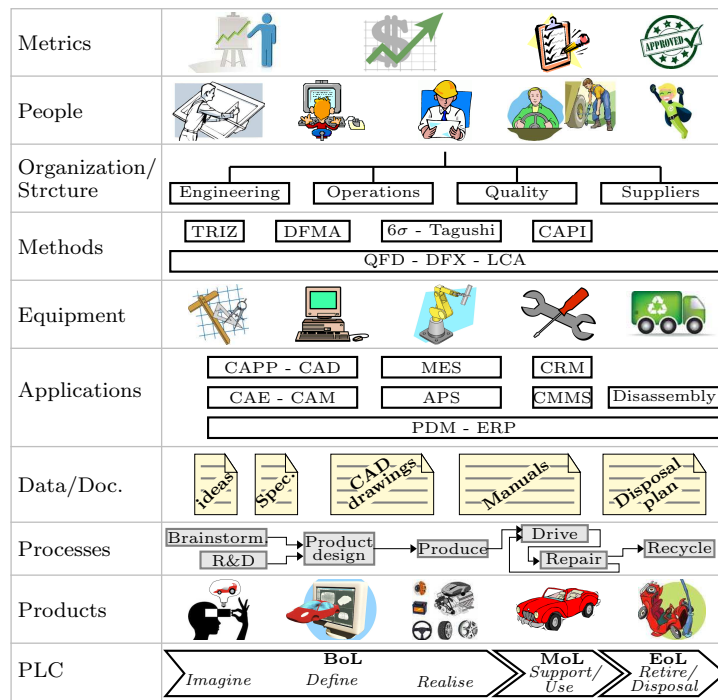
| | |
|---|---|
| Metrics | APPROVED |
| People | |
| Organization/ Strcture | Engineering · Operations · Quality · Suppliers |
| Methods | TRIZ · DFMA · $6\sigma$ - Tagushi · CAPI · QFD - DFX - LCA |
| Equipment | |
| Applications | CAPP - CAD · MES · CRM · CAE - CAM · APS · CMMS · Disassembly · PDM - ERP |
| Data/Doc. | ideas · Spec. · CAD drawings · Manuals · Disposal plan |
| Processes | Brainstorm · R&D · Product design · Produce · Drive · Repair · Recycle |
| Products | |
| PLC | BoL: Imagine, Define, Realise · MoL: Support/ Use · EoL: Retire/ Disposal |